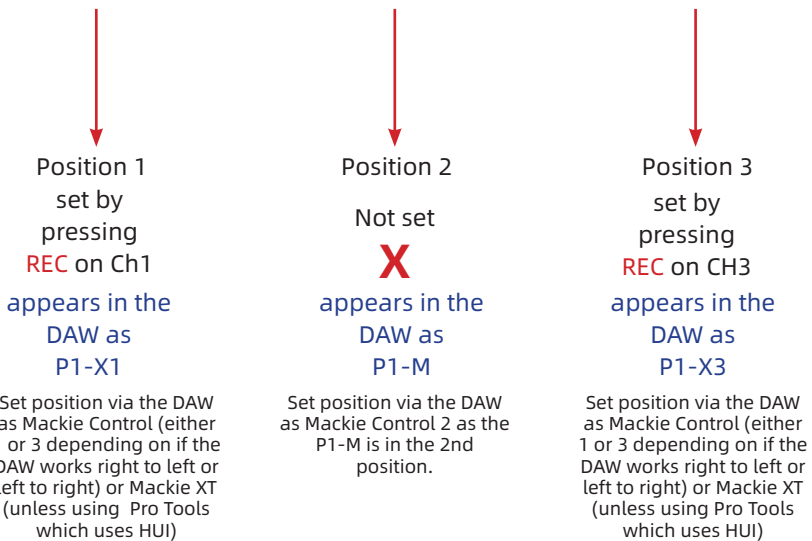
Position 1 set by pressing REC on Ch1

appears in the DAW as P1-X1

Set position via the DAW as Mackie Control (either 1 or 3 depending on if the DAW works right to left or left to right) or Mackie XT (unless using Pro Tools which uses HUI)

Position 2

Not set

X

appears in the DAW as P1-M

Set position via the DAW as Mackie Control 2 as the P1-M is in the 2nd position.

Position 3 set by pressing REC on CH3

appears in the DAW as P1-X3

Set position via the DAW as Mackie Control (either 1 or 3 depending on if the DAW works right to left or left to right) or Mackie XT (unless using Pro Tools which uses HUI)